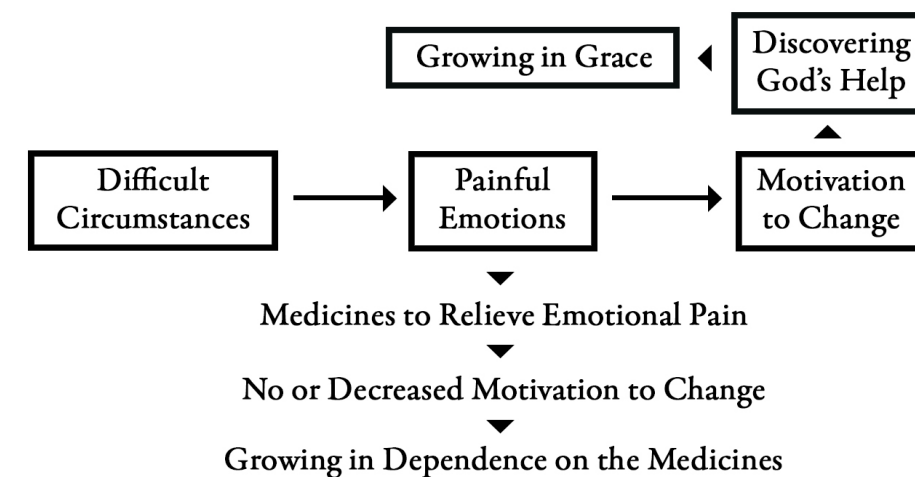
Growing in Grace

Discovering God's Help

Difficult Circumstances

Painful Emotions

Motivation to Change

Medicines to Relieve Emotional Pain

No or Decreased Motivation to Change

Growing in Dependence on the Medicines